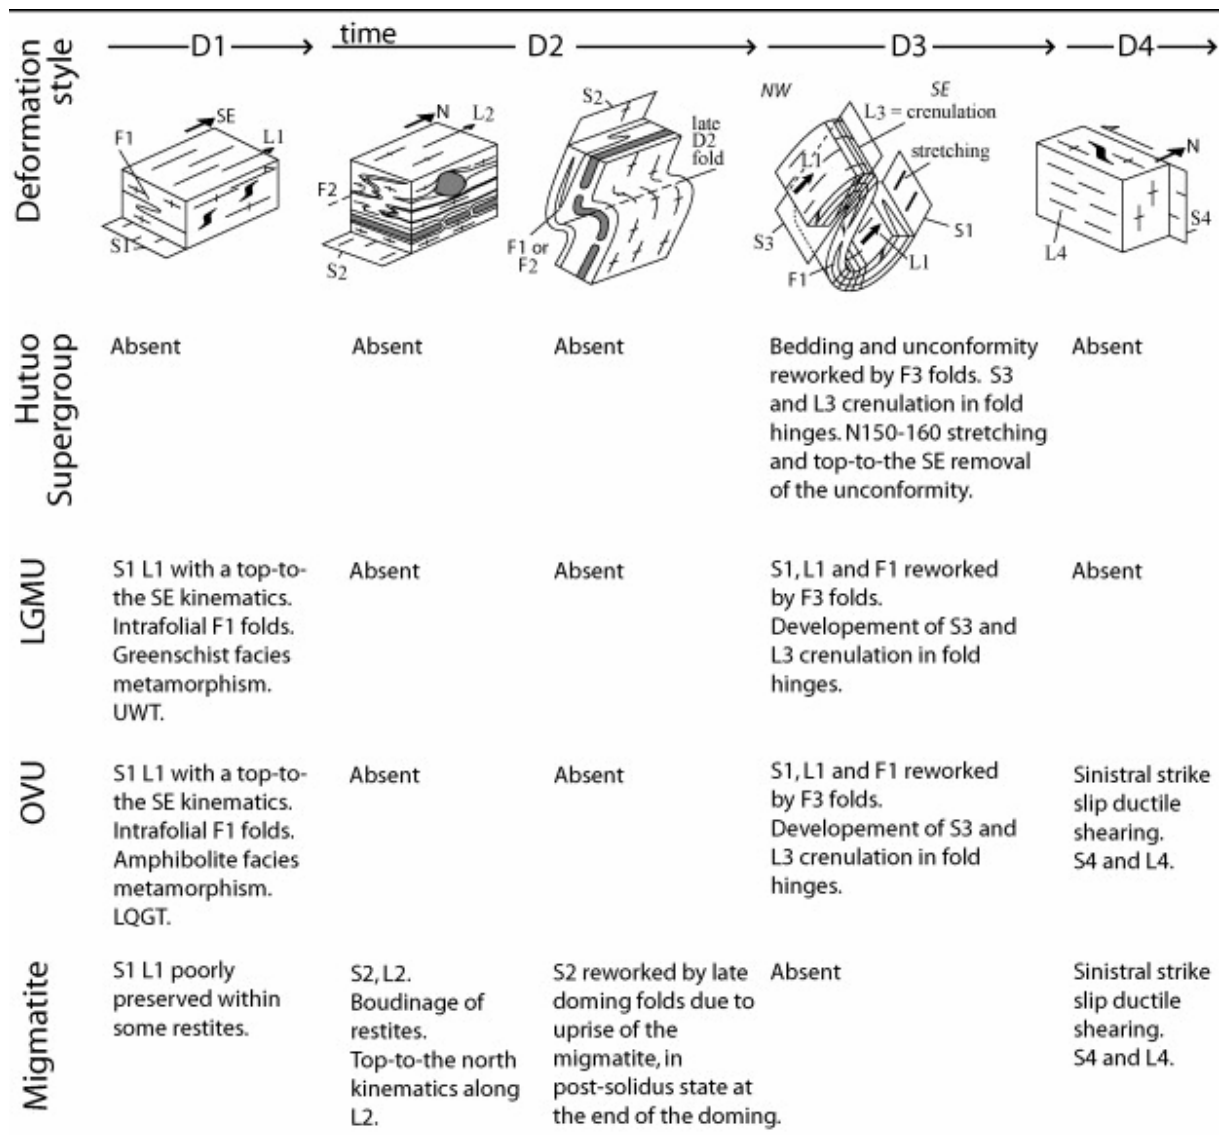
| | D1 | time | D2 | D3 | D4 |
|---|---|---|---|---|---|
| Deformation style | F1, SE, L1, S1 | N, L2, F2, S2 | S2, late D2 fold, F1 or F2 | NW, SE, L3 = crenulation, stretching, L1, S3, F1, S1, L1 | N, S4, L4 |
| Hutuo Supergroup | Absent | Absent | Absent | Bedding and unconformity reworked by F3 folds. S3 and L3 crenulation in fold hinges. N150-160 stretching and top-to-the SE removal of the unconformity. | Absent |
| LGMU | S1 L1 with a top-to-the SE kinematics. Intrafolial F1 folds. Greenschist facies metamorphism. UWT. | Absent | Absent | S1, L1 and F1 reworked by F3 folds. Developement of S3 and L3 crenulation in fold hinges. | Absent |
| OVU | S1 L1 with a top-to-the SE kinematics. Intrafolial F1 folds. Amphibolite facies metamorphism. LQGT. | Absent | Absent | S1, L1 and F1 reworked by F3 folds. Developement of S3 and L3 crenulation in fold hinges. | Sinistral strike slip ductile shearing. S4 and L4. |
| Migmatite | S1 L1 poorly preserved within some restites. | S2, L2. Boudinage of restites. Top-to-the north kinematics along L2. | S2 reworked by late doming folds due to uprise of the migmatite, in post-solidus state at the end of the doming. | Absent | Sinistral strike slip ductile shearing. S4 and L4. |